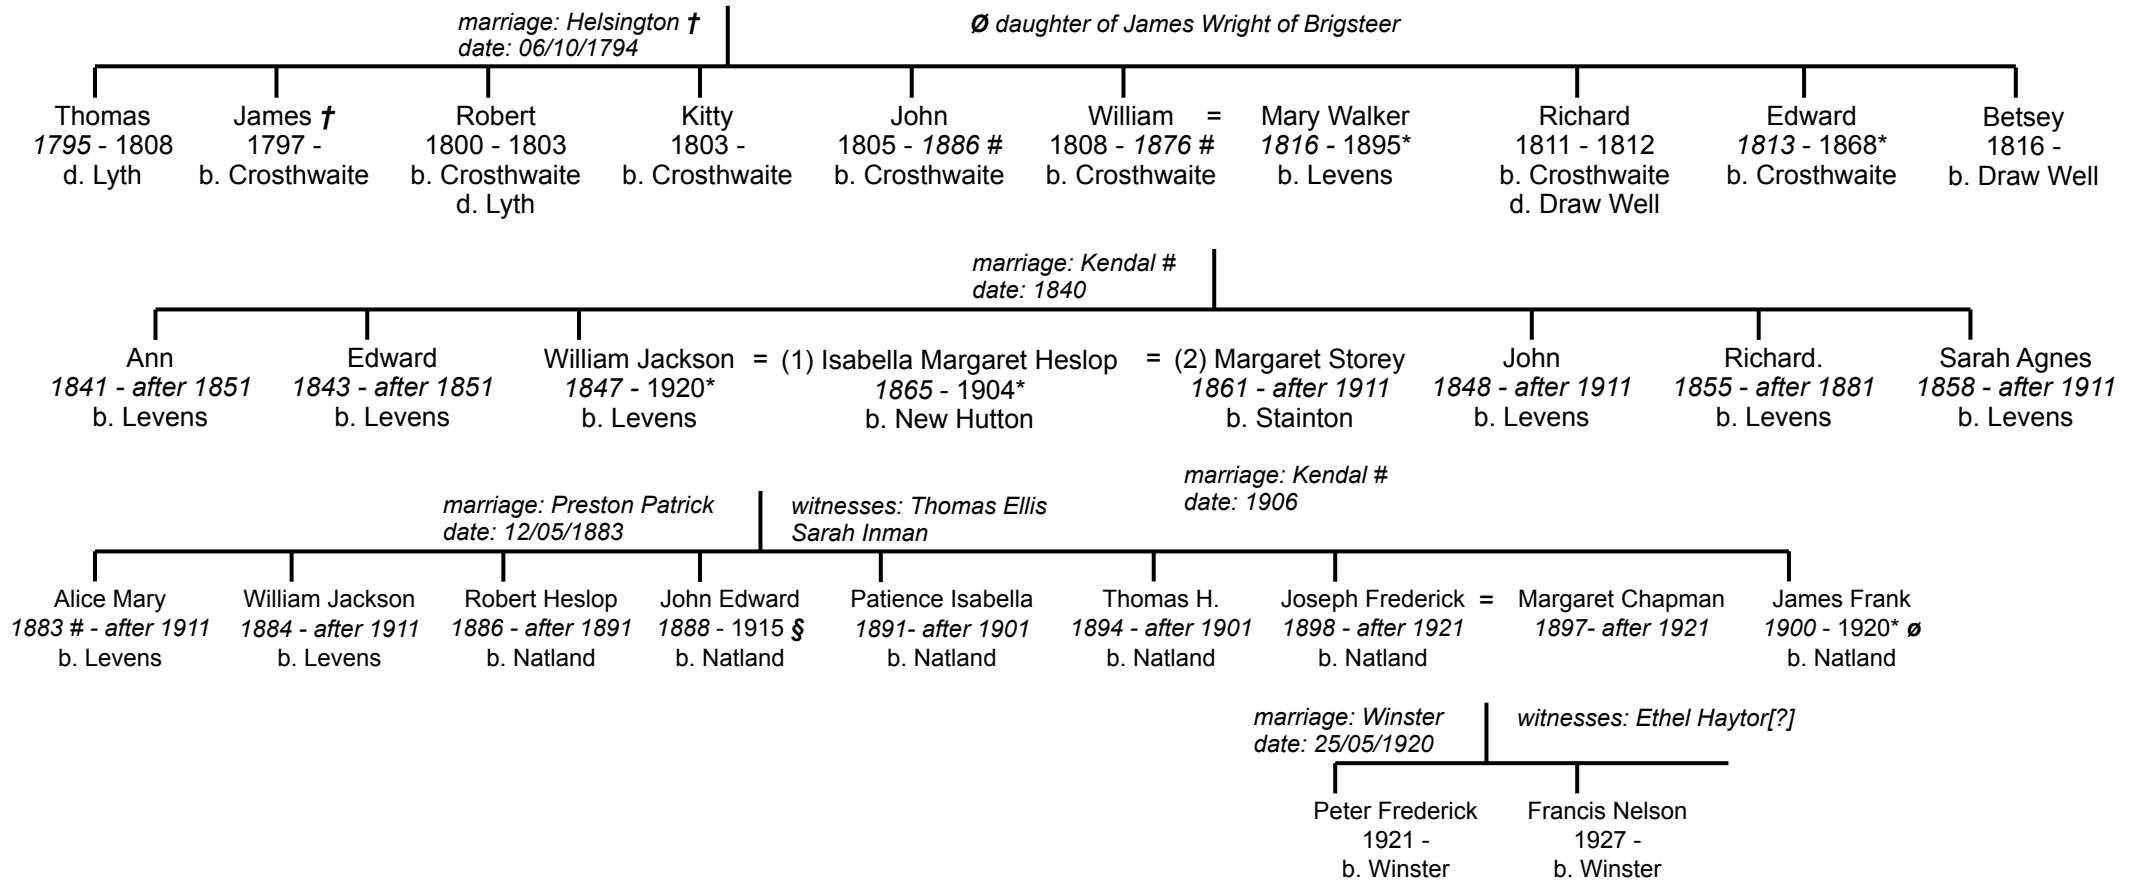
marriage: Helsington †
date: 06/10/1794

Ø daughter of James Wright of Brigsteer

Thomas
1795 - 1808
d. Lyth

James †
1797 -
b. Crosthwaite

Robert
1800 - 1803
b. Crosthwaite
d. Lyth

Kitty
1803 -
b. Crosthwaite

John
1805 - 1886 #
b. Crosthwaite

William =
1808 - 1876 #
b. Crosthwaite

Mary Walker
1816 - 1895*
b. Levens

Richard
1811 - 1812
b. Crosthwaite
d. Draw Well

Edward
1813 - 1868*
b. Crosthwaite

Betsey
1816 -
b. Draw Well

marriage: Kendal #
date: 1840

Ann
1841 - after 1851
b. Levens

Edward
1843 - after 1851
b. Levens

William Jackson =
1847 - 1920*
b. Levens

(1) Isabella Margaret Heslop
1865 - 1904*
b. New Hutton

= (2) Margaret Storey
1861 - after 1911
b. Stainton

John
1848 - after 1911
b. Levens

Richard.
1855 - after 1881
b. Levens

Sarah Agnes
1858 - after 1911
b. Levens

marriage: Preston Patrick
date: 12/05/1883

witnesses: Thomas Ellis
Sarah Inman

marriage: Kendal #
date: 1906

Alice Mary
1883 # - after 1911
b. Levens

William Jackson
1884 - after 1911
b. Levens

Robert Heslop
1886 - after 1891
b. Natland

John Edward
1888 - 1915 §
b. Natland

Patience Isabella
1891- after 1901
b. Natland

Thomas H.
1894 - after 1901
b. Natland

Joseph Frederick =
1898 - after 1921
b. Natland

Margaret Chapman
1897- after 1921

James Frank
1900 - 1920* ø
b. Natland

marriage: Winster
date: 25/05/1920

witnesses: Ethel Haytor[?]

Peter Frederick
1921 -
b. Winster

Francis Nelson
1927 -
b. Winster